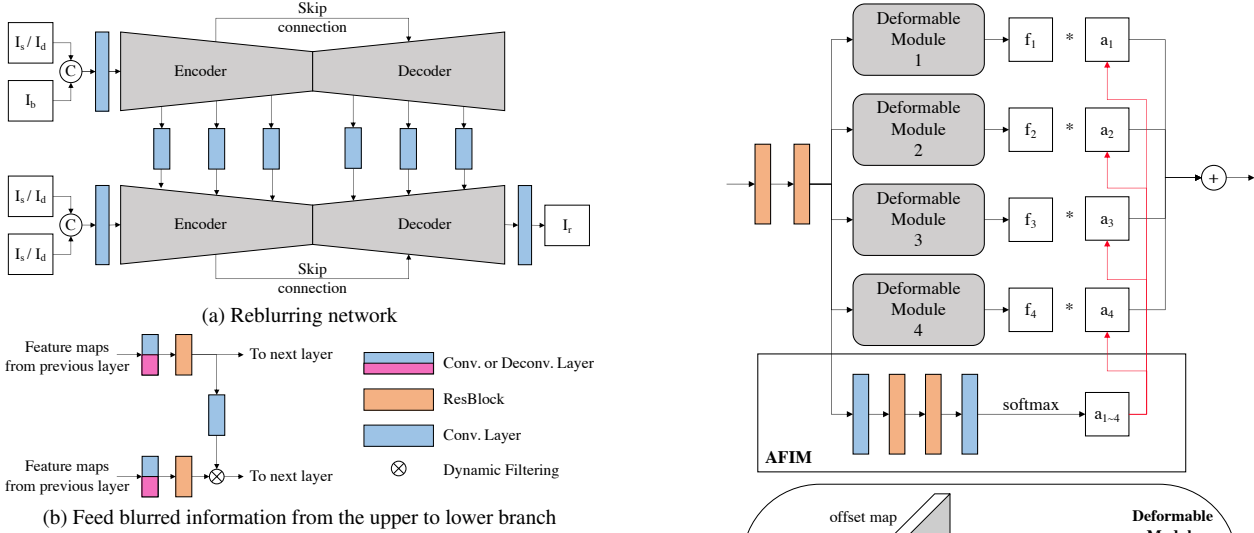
Skip connection

$I_s$ / $I_d$

C

$I_b$

Encoder

Decoder

$I_s$ / $I_d$

C

$I_s$ / $I_d$

Encoder

Decoder

$I_r$

Skip connection

(a) Reblurring network

Feature maps from previous layer

To next layer

Feature maps from previous layer

To next layer

Conv. or Deconv. Layer

ResBlock

Conv. Layer

⊗ Dynamic Filtering

(b) Feed blurred information from the upper to lower branch

Deformable Module 1

$f_1$

*

$a_1$

Deformable Module 2

$f_2$

*

$a_2$

Deformable Module 3

$f_3$

*

$a_3$

Deformable Module 4

$f_4$

*

$a_4$

+

softmax

$a_{1\sim4}$

AFIM

offset map

Deformable

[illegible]